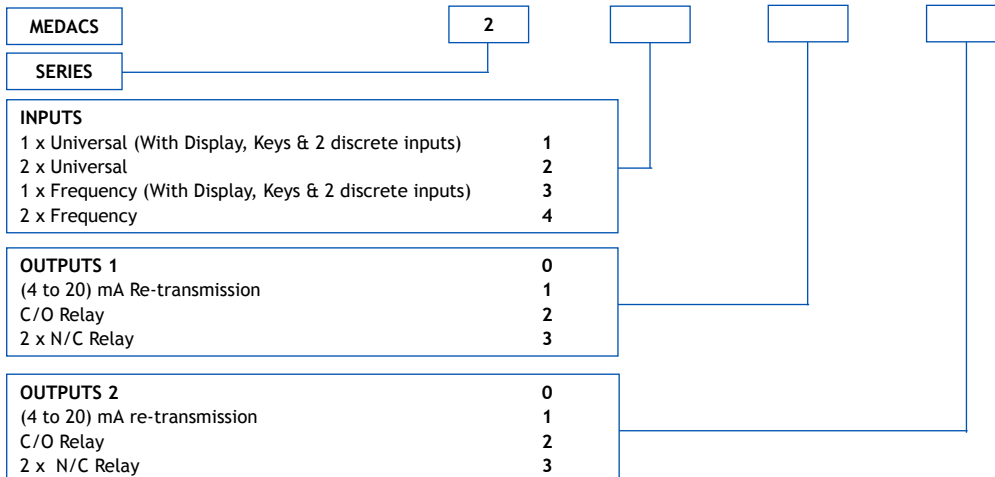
MEDACS

2

SERIES

INPUTS
1 x Universal (With Display, Keys & 2 discrete inputs) 1
2 x Universal 2
1 x Frequency (With Display, Keys & 2 discrete inputs) 3
2 x Frequency 4

OUTPUTS 1 0
(4 to 20) mA Re-transmission 1
C/O Relay 2
2 x N/C Relay 3

OUTPUTS 2 0
(4 to 20) mA re-transmission 1
C/O Relay 2
2 x N/C Relay 3